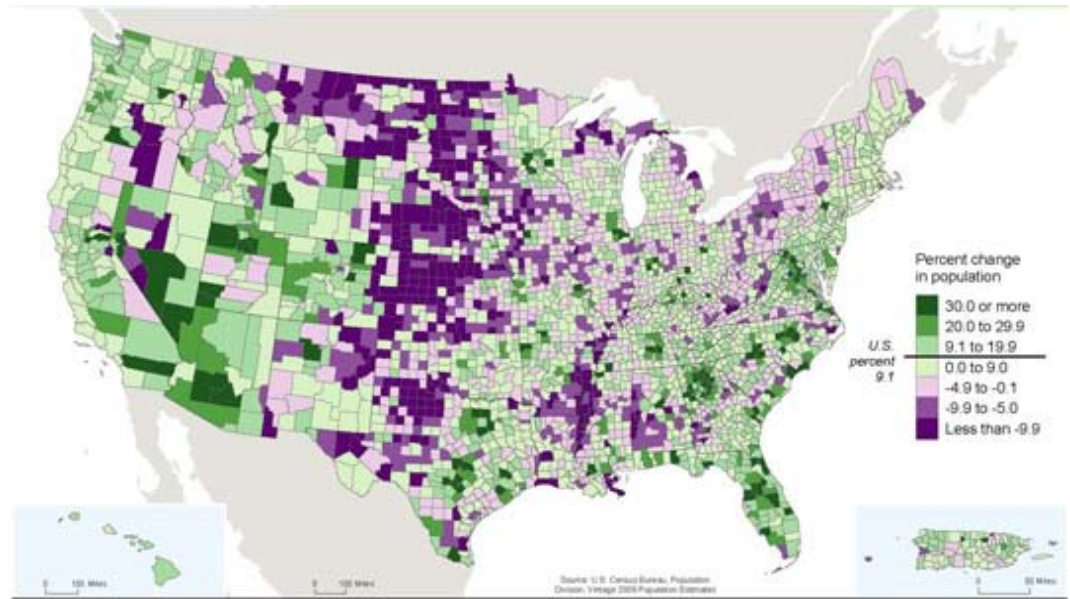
Percent change in population

30.0 or more
20.0 to 29.9
9.1 to 19.9
0.0 to 9.0
-4.9 to -0.1
-9.9 to -5.0
Less than -9.9

U.S. percent 9.1

0 100 Miles

0 100 Miles

Source: U.S. Census Bureau, Population Division, Vintage 2009 Population Estimates

0 50 Miles